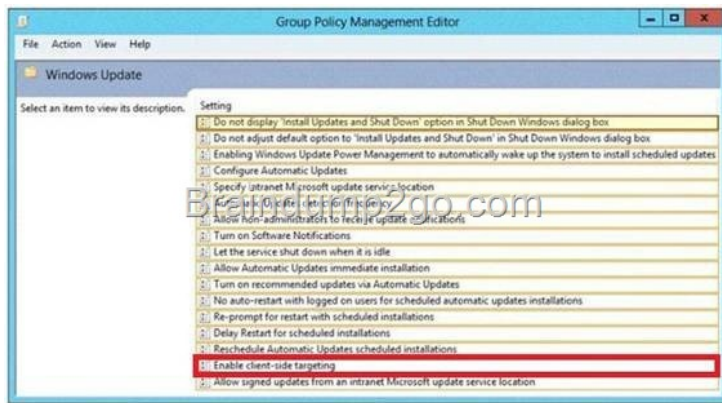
Group Policy Management Editor

File Action View Help

Windows Update

Select an item to view its description.

Setting
Do not display 'Install Updates and Shut Down' option in Shut Down Windows dialog box
Do not adjust default option to 'Install Updates and Shut Down' in Shut Down Windows dialog box
Enabling Windows Update Power Management to automatically wake up the system to install scheduled updates
Configure Automatic Updates
Specify intranet Microsoft update service location
Automatic Updates detection frequency
Allow non-administrators to receive update notifications
Turn on Software Notifications
Let the service shut down when it is idle
Allow Automatic Updates immediate installation
Turn on recommended updates via Automatic Updates
No auto-restart with logged on users for scheduled automatic updates installations
Re-prompt for restart with scheduled installations
Delay Restart for scheduled installations
Reschedule Automatic Updates scheduled installations
Enable client-side targeting
Allow signed updates from an intranet Microsoft update service location

Braindump2go.com